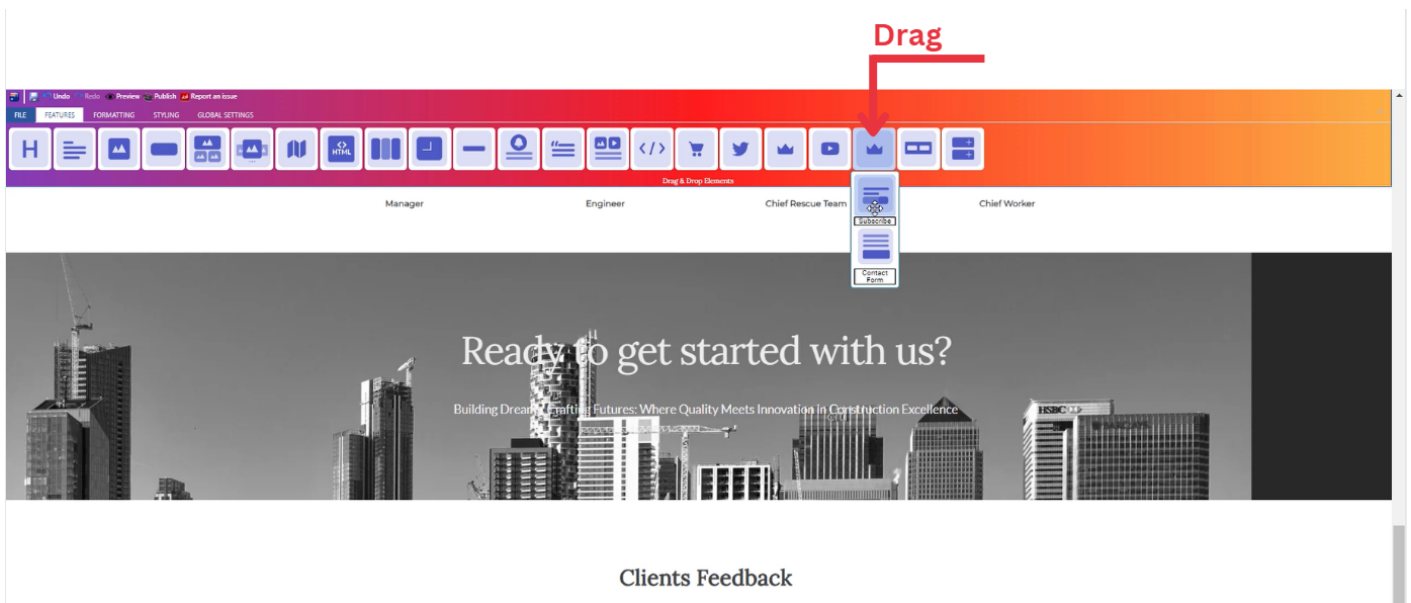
Drag

Undo Redo Preview Publish Report an issue

FILE FEATURES FORMATTING STYLING GLOBAL SETTINGS

H

HTML

Drag & Drop Elements

Manager Engineer Chief Rescue Team Chief Worker

Subscribe

Contact Form

Ready to get started with us?

Building Dreams, Crafting Futures: Where Quality Meets Innovation in Construction Excellence

HSBC

Clients Feedback